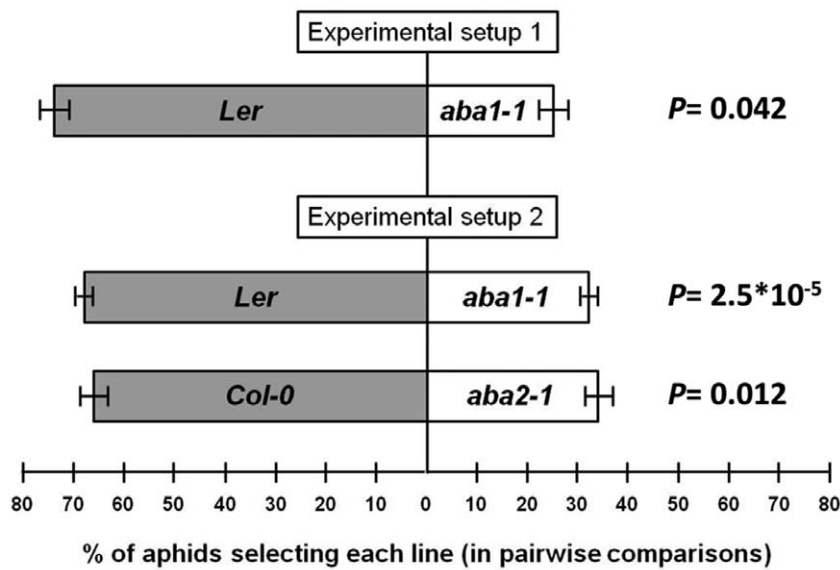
Experimental setup 1

Ler

aba1-1

$P$= 0.042

Experimental setup 2

Ler

aba1-1

$P$= $2.5*10^{-5}$

Col-0

aba2-1

$P$= 0.012

80 70 60 50 40 30 20 10 0 10 20 30 40 50 60 70 80

% of aphids selecting each line (in pairwise comparisons)